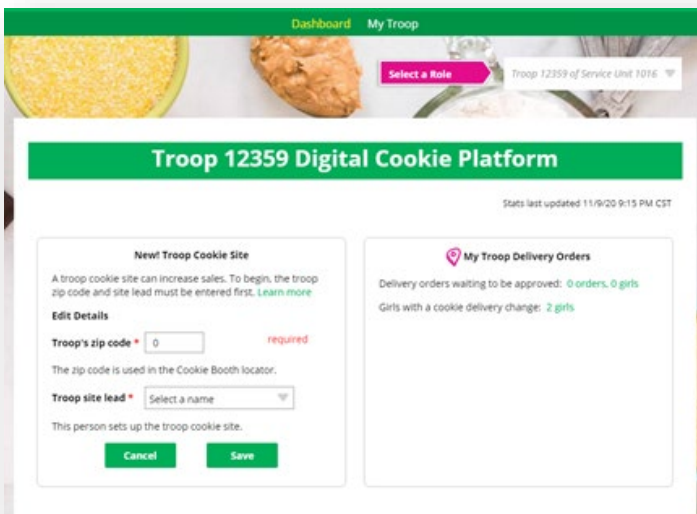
Dashboard My Troop

Select a Role

Troop 12359 of Service Unit 1016

Troop 12359 Digital Cookie Platform

Stats last updated 11/9/20 9:15 PM CST

New! Troop Cookie Site

A troop cookie site can increase sales. To begin, the troop zip code and site lead must be entered first. Learn more

Edit Details

Troop's zip code * 0 required

The zip code is used in the Cookie Booth locator.

Troop site lead * Select a name

This person sets up the troop cookie site.

Cancel Save

My Troop Delivery Orders

Delivery orders waiting to be approved: 0 orders, 0 girls

Girls with a cookie delivery change: 2 girls